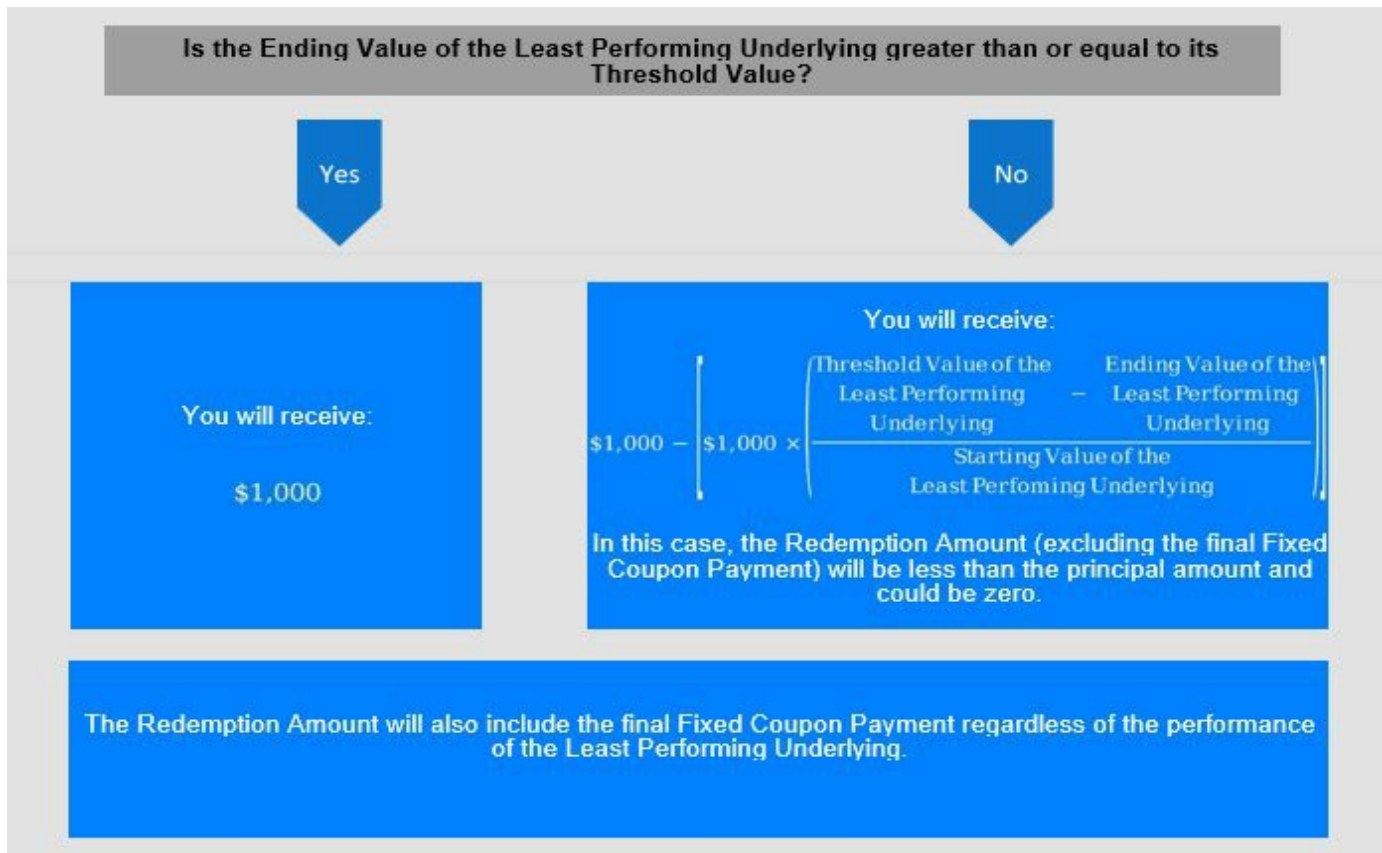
Is the Ending Value of the Least Performing Underlying greater than or equal to its Threshold Value?

Yes

No

You will receive:

$1,000

You will receive:

$\$1,000 - \left[\$1,000 \times \left(\frac{\text{Threshold Value of the Least Performing Underlying} - \text{Ending Value of the Least Performing Underlying}}{\text{Starting Value of the Least Perfoming Underlying}}\right)\right]$

In this case, the Redemption Amount (excluding the final Fixed Coupon Payment) will be less than the principal amount and could be zero.

The Redemption Amount will also include the final Fixed Coupon Payment regardless of the performance of the Least Performing Underlying.